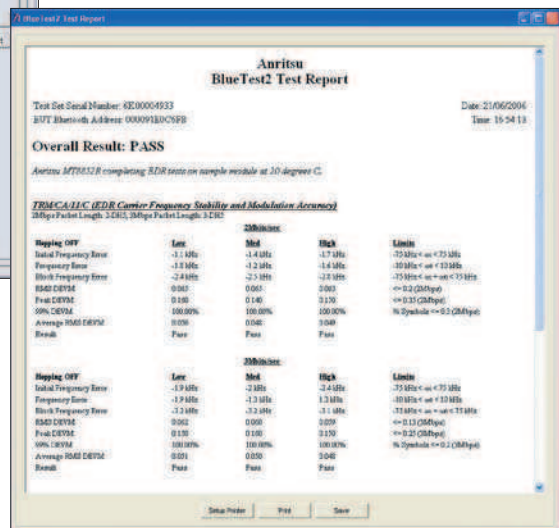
BlueTest2 Test Report

Anritsu
BlueTest2 Test Report

Test Set Serial Number: 6E00004933
EUT Bluetooth Address: 000091E0C9FB

Date: 21/06/2006
Time: 16:54:13

Overall Result: PASS

Anritsu MT8852B completing EDR tests on sample module at 20 degrees C.

TRM/CA/11/C (EDR Carrier Frequency Stability and Modulation Accuracy)
2Mbps Packet Length: 2-DH5, 3Mbps Packet Length: 3-DH5

2Mbits/sec

| Hopping OFF | Low | Med | High | Limits |
|---|---|---|---|---|
| Initial Frequency Error | -3.1 kHz | -1.4 kHz | -1.7 kHz | -75 kHz < $\omega$ < 75 kHz |
| Frequency Error | -3.8 kHz | -1.2 kHz | -1.6 kHz | -10 kHz < $\omega$ < 10 kHz |
| Block Frequency Error | -2.4 kHz | -2.5 kHz | -2.8 kHz | -75 kHz < $\omega$ + $\omega$ < 75 kHz |
| RMS DEVM | 0.063 | 0.063 | 0.063 | <= 0.2 (2Mbps) |
| Peak DEVM | 0.180 | 0.140 | 0.170 | <= 0.35 (2Mbps) |
| 99% DEVM | 100.00% | 100.00% | 100.00% | % Symbols <= 0.3 (2Mbps) |
| Average RMS DEVM | 0.050 | 0.040 | 0.049 | |
| Result | Pass | Pass | Pass | |

3Mbits/sec

| Hopping OFF | Low | Med | High | Limits |
|---|---|---|---|---|
| Initial Frequency Error | -1.9 kHz | -2 kHz | -3.4 kHz | -75 kHz < $\omega$ < 75 kHz |
| Frequency Error | -1.9 kHz | -1.3 kHz | 1.3 kHz | -10 kHz < $\omega$ < 10 kHz |
| Block Frequency Error | -3.2 kHz | -3.2 kHz | -3.1 kHz | -75 kHz < $\omega$ + $\omega$ < 75 kHz |
| RMS DEVM | 0.062 | 0.060 | 0.059 | <= 0.13 (3Mbps) |
| Peak DEVM | 0.130 | 0.180 | 0.170 | <= 0.25 (3Mbps) |
| 99% DEVM | 100.00% | 100.00% | 100.00% | % Symbols <= 0.2 (3Mbps) |
| Average RMS DEVM | 0.051 | 0.050 | 0.048 | |
| Result | Pass | Pass | Pass | |

Setup Printer   Print   Save